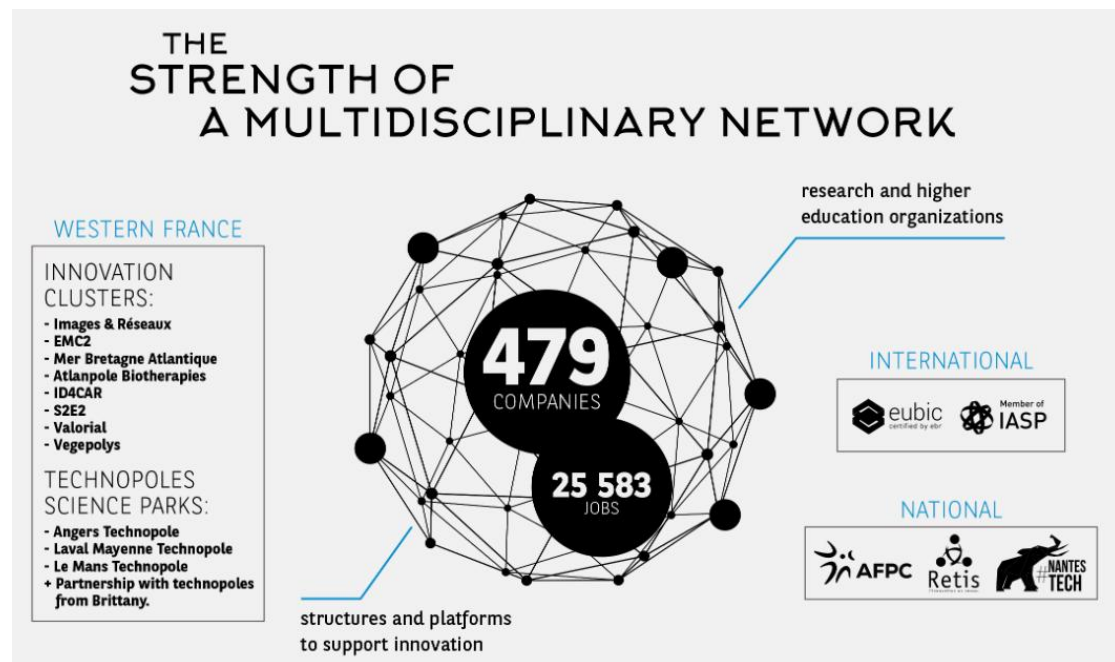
THE
STRENGTH OF
A MULTIDISCIPLINARY NETWORK

WESTERN FRANCE

INNOVATION CLUSTERS:
- Images & Réseaux
- EMC2
- Mer Bretagne Atlantique
- Atlanpole Biotherapies
- ID4CAR
- S2E2
- Valorial
- Vegepolys

TECHNOPOLES SCIENCE PARKS:
- Angers Technopole
- Laval Mayenne Technopole
- Le Mans Technopole
+ Partnership with technopoles from Brittany.

research and higher education organizations

479
COMPANIES

25 583
JOBS

structures and platforms to support innovation

INTERNATIONAL

eubic certified by ebn

Member of IASP

NATIONAL

AFPC

Retis

#NANTES TECH